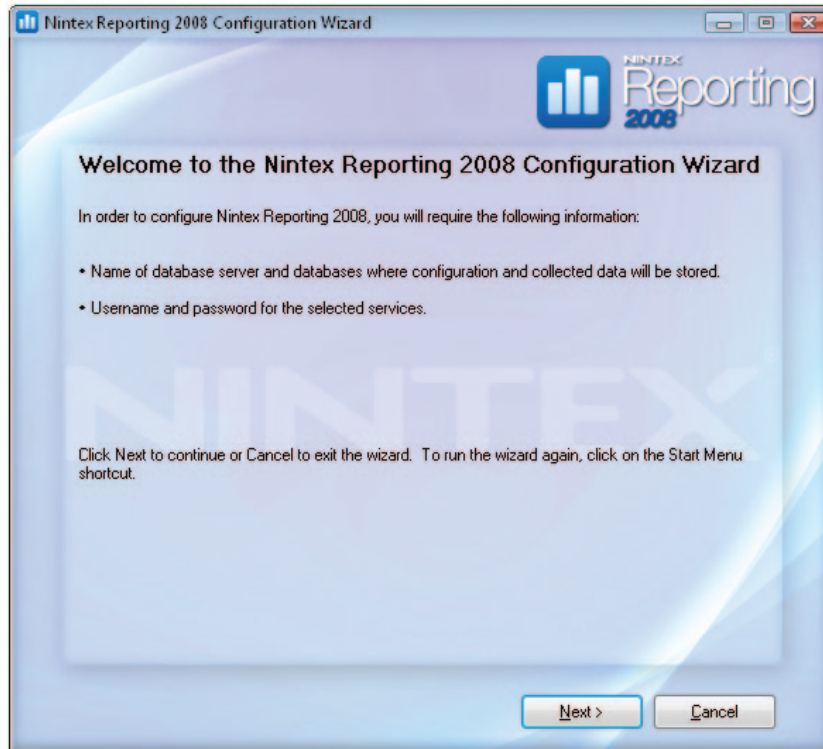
Nintex Reporting 2008 Configuration Wizard

NINTEX Reporting 2008

Welcome to the Nintex Reporting 2008 Configuration Wizard

In order to configure Nintex Reporting 2008, you will require the following information:

• Name of database server and databases where configuration and collected data will be stored.

• Username and password for the selected services.

NINTEX

Click Next to continue or Cancel to exit the wizard. To run the wizard again, click on the Start Menu shortcut.

Next >

Cancel